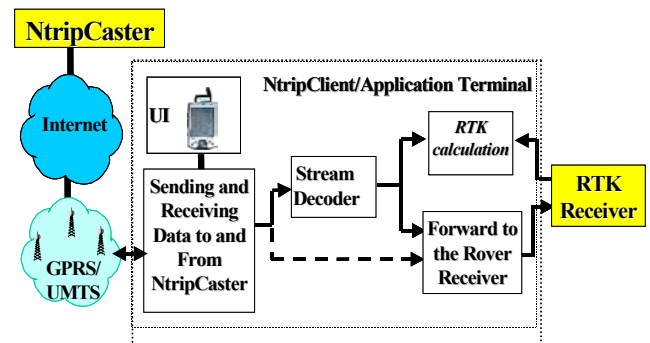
NtripCaster

Internet

GPRS/ UMTS

NtripClient/Application Terminal

UI

Sending and Receiving Data to and From NtripCaster

Stream Decoder

RTK calculation

Forward to the Rover Receiver

RTK Receiver